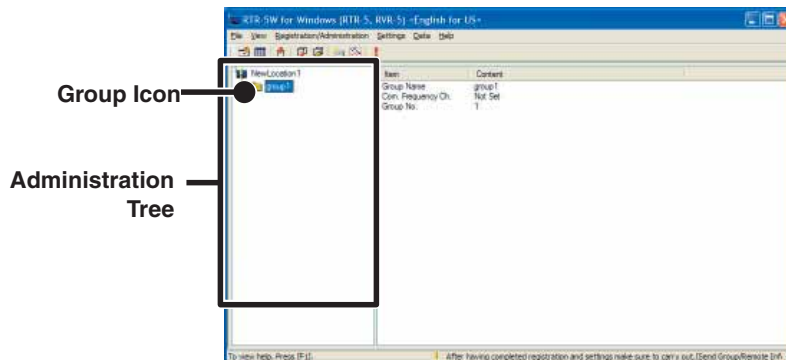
RTR-5W for Windows [RTR-5, RVR-5] <English for US>

File View Registration/Administration Settings Data Help

Group Icon

Administration Tree

NewLocation1
group1

| Item | Content |
|---|---|
| Group Name | group1 |
| Com. Frequency Ch. | Not Set |
| Group No. | 1 |

To view help, Press [F1].

After having completed registration and settings make sure to carry out [Send Group/Remote Inf-